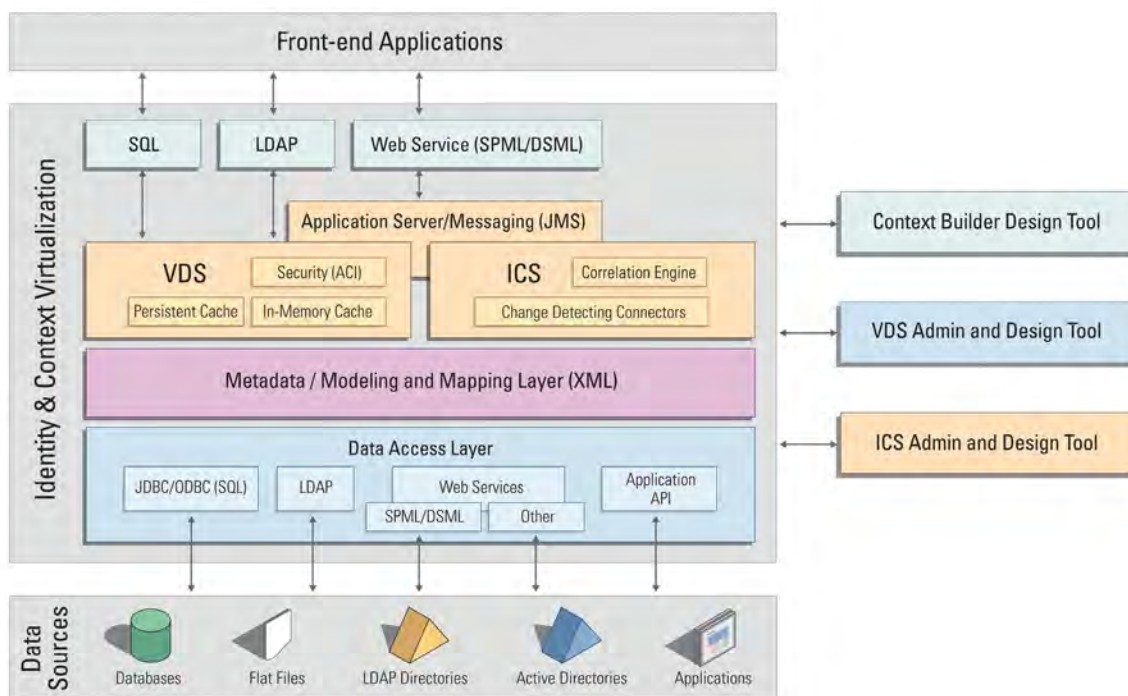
Front-end Applications

Identity & Context Virtualization

SQL

LDAP

Web Service (SPML/DSML)

Application Server/Messaging (JMS)

VDS

Security (ACI)

Persistent Cache

In-Memory Cache

ICS

Correlation Engine

Change Detecting Connectors

Metadata / Modeling and Mapping Layer (XML)

Data Access Layer

JDBC/ODBC (SQL)

LDAP

Web Services

SPML/DSML

Other

Application API

Context Builder Design Tool

VDS Admin and Design Tool

ICS Admin and Design Tool

Data Sources

Databases

Flat Files

LDAP Directories

Active Directories

Applications